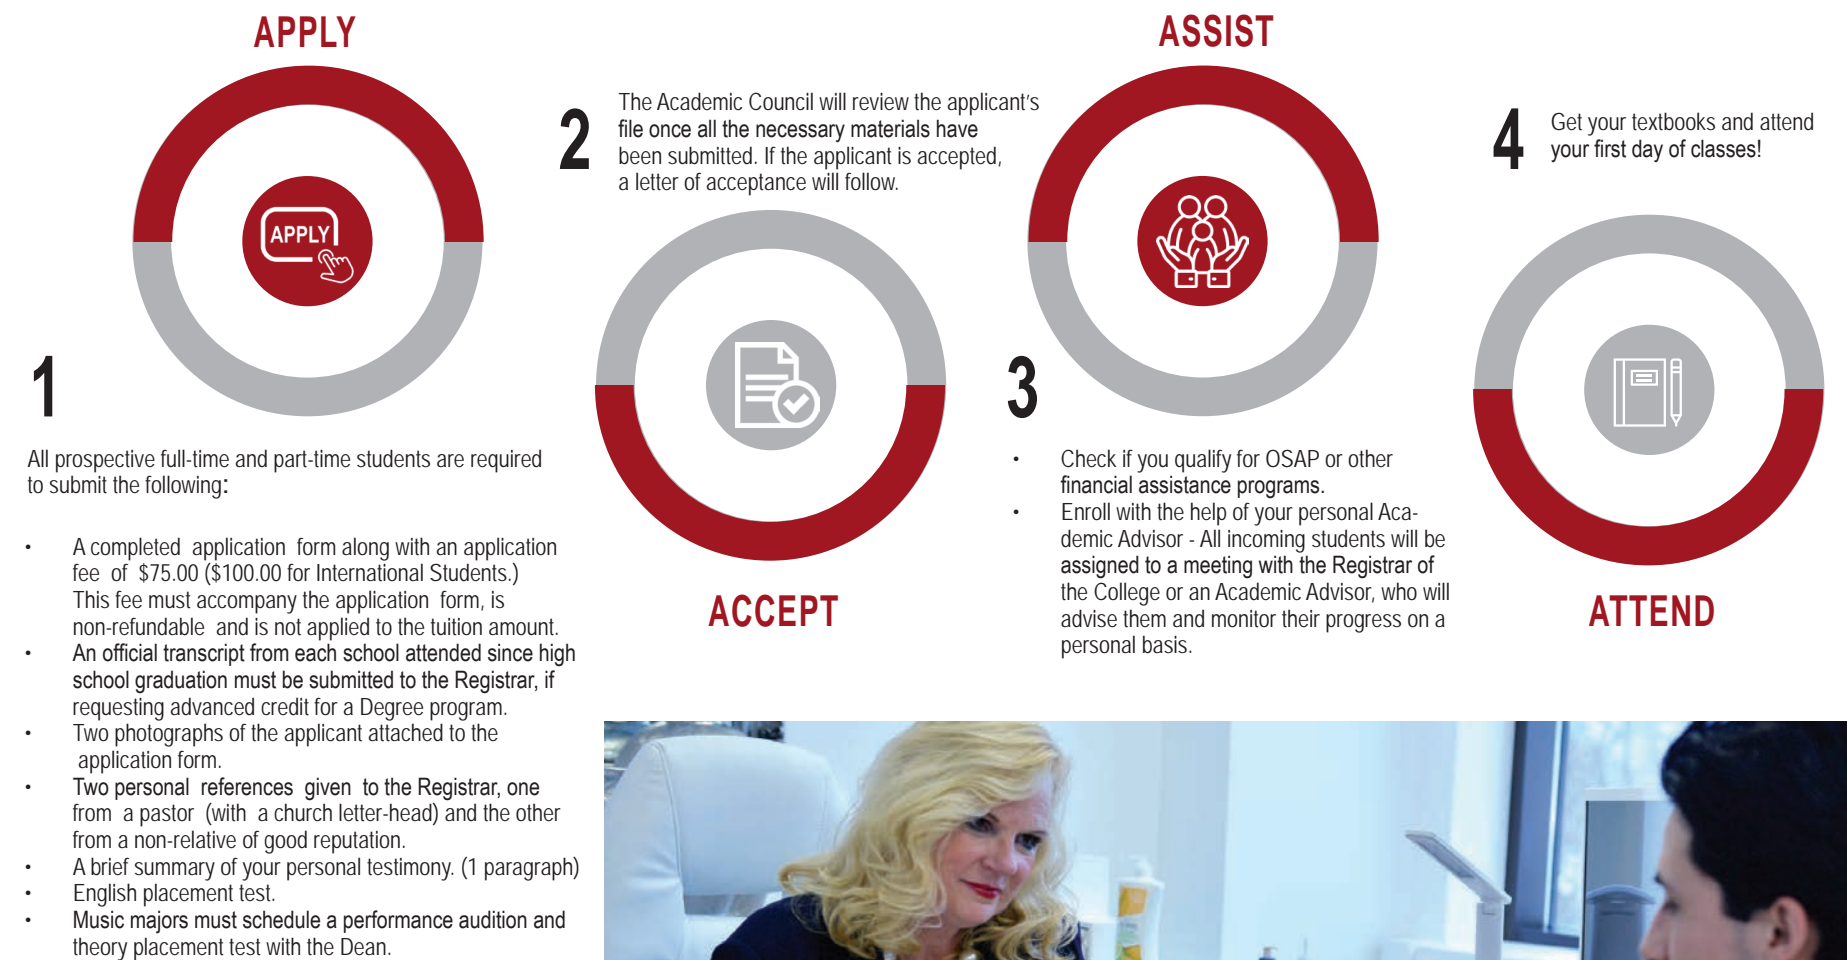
APPLY

APPLY

1

All prospective full-time and part-time students are required to submit the following:

- A completed application form along with an application fee of $75.00 ($100.00 for International Students.) This fee must accompany the application form, is non-refundable and is not applied to the tuition amount.
- An official transcript from each school attended since high school graduation must be submitted to the Registrar, if requesting advanced credit for a Degree program.
- Two photographs of the applicant attached to the application form.
- Two personal references given to the Registrar, one from a pastor (with a church letter-head) and the other from a non-relative of good reputation.
- A brief summary of your personal testimony. (1 paragraph)
- English placement test.
- Music majors must schedule a performance audition and theory placement test with the Dean.

2

The Academic Council will review the applicant's file once all the necessary materials have been submitted. If the applicant is accepted, a letter of acceptance will follow.

ACCEPT

ASSIST

3

- Check if you qualify for OSAP or other financial assistance programs.
- Enroll with the help of your personal Academic Advisor - All incoming students will be assigned to a meeting with the Registrar of the College or an Academic Advisor, who will advise them and monitor their progress on a personal basis.

4

Get your textbooks and attend your first day of classes!

ATTEND